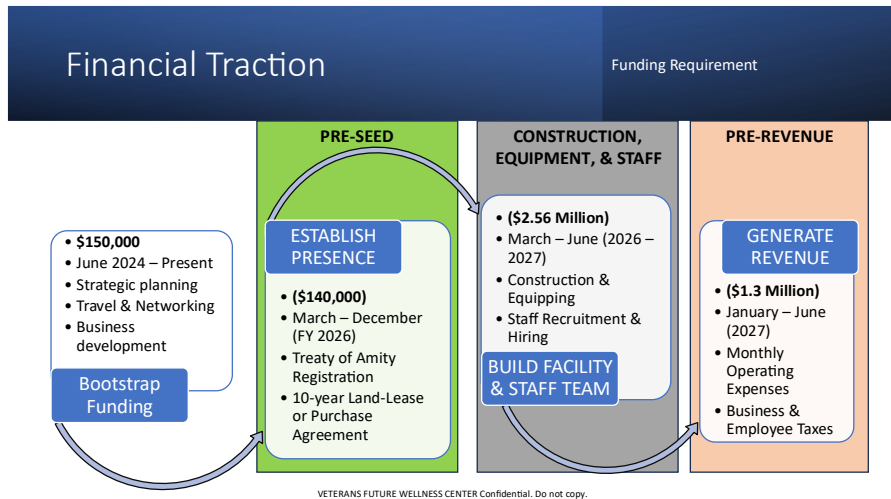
Financial Traction

Funding Requirement

• $150,000
• June 2024 – Present
• Strategic planning
• Travel & Networking
• Business development

Bootstrap Funding

PRE-SEED

ESTABLISH PRESENCE

• ($140,000)
• March – December (FY 2026)
• Treaty of Amity Registration
• 10-year Land-Lease or Purchase Agreement

CONSTRUCTION, EQUIPMENT, & STAFF

• ($2.56 Million)
• March – June (2026 – 2027)
• Construction & Equipping
• Staff Recruitment & Hiring

BUILD FACILITY & STAFF TEAM

PRE-REVENUE

GENERATE REVENUE

• ($1.3 Million)
• January – June (2027)
• Monthly Operating Expenses
• Business & Employee Taxes

VETERANS FUTURE WELLNESS CENTER Confidential. Do not copy.